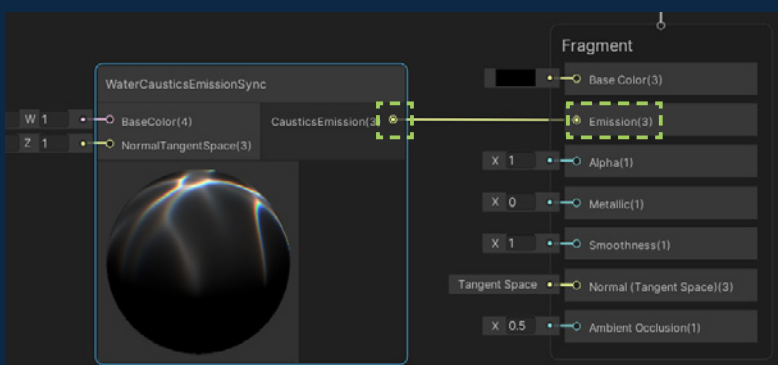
Fragment

WaterCausticsEmissionSync

W 1
BaseColor(4)
Z 1
NormalTangentSpace(3)
CausticsEmission(3

Base Color(3)
Emission(3)
X 1
Alpha(1)
X 0
Metallic(1)
X 1
Smoothness(1)
Tangent Space
Normal (Tangent Space)(3)
X 0.5
Ambient Occlusion(1)